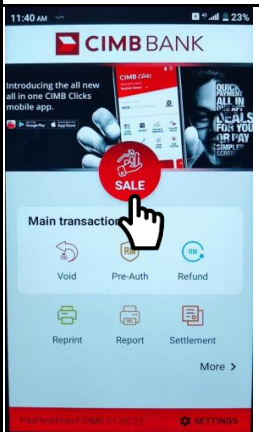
11:40 AM
23%
CIMB BANK
Introducing the all new all in one CIMB Clicks mobile app.
Google Play
App Store
CIMB Clicks
QUICK PAYMENT
ALL IN
DEALS FOR YOU
OR PAY
SIMPLER
SCREEN
SALE
Main transaction
Void
Pre-Auth
Refund
Reprint
Report
Settlement
More >
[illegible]
SETTINGS